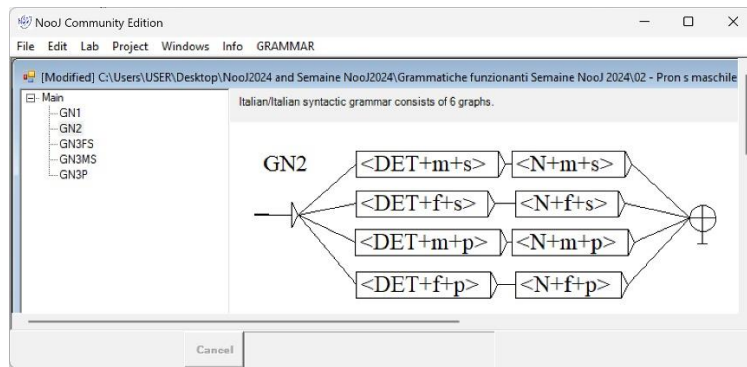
NooJ Community Edition

File Edit Lab Project Windows Info GRAMMAR

[Modified] C:\Users\USER\Desktop\NooJ2024 and Semaine NooJ2024\Grammatiche funzionanti Semaine NooJ 2024\02 - Pron s maschile

Main
GN1
GN2
GN3FS
GN3MS
GN3P

Italian/Italian syntactic grammar consists of 6 graphs.

GN2

<DET+m+s> <N+m+s>
<DET+f+s> <N+f+s>
<DET+m+p> <N+m+p>
<DET+f+p> <N+f+p>

Cancel